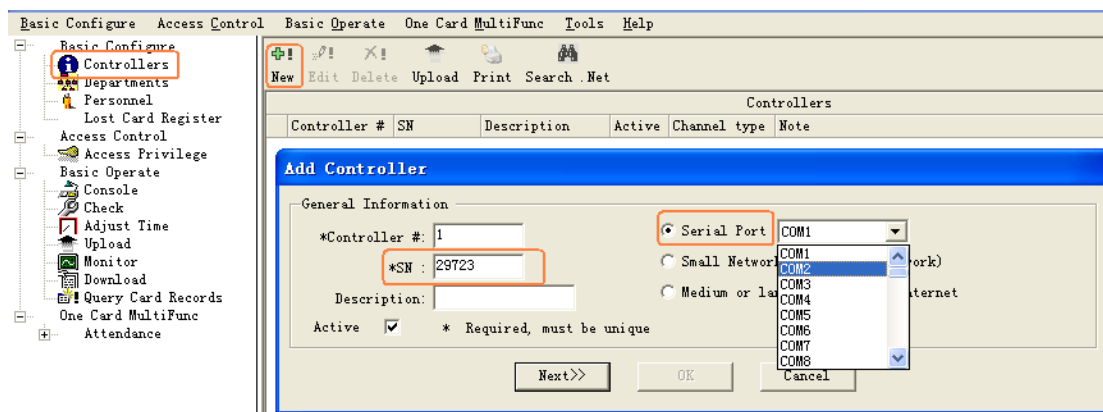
Basic Configure Access Control Basic Operate One Card MultiFunc Tools Help

Basic Configure
Controllers
Departments
Personnel
Lost Card Register
Access Control
Access Privilege
Basic Operate
Console
Check
Adjust Time
Upload
Monitor
Download
Query Card Records
One Card MultiFunc
Attendance

New Edit Delete Upload Print Search .Net

Controllers

| Controller # | SN | Description | Active | Channel type | Note |
|---|---|---|---|---|---|

Add Controller

General Information

*Controller #: 1

*SN : 29723

Description:

Active ☑ * Required, must be unique

Serial Port COM1

Small Networ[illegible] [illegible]ork)

Medium or la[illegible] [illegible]nternet

COM1
COM2
COM3
COM4
COM5
COM6
COM7
COM8

Next>> OK Cancel